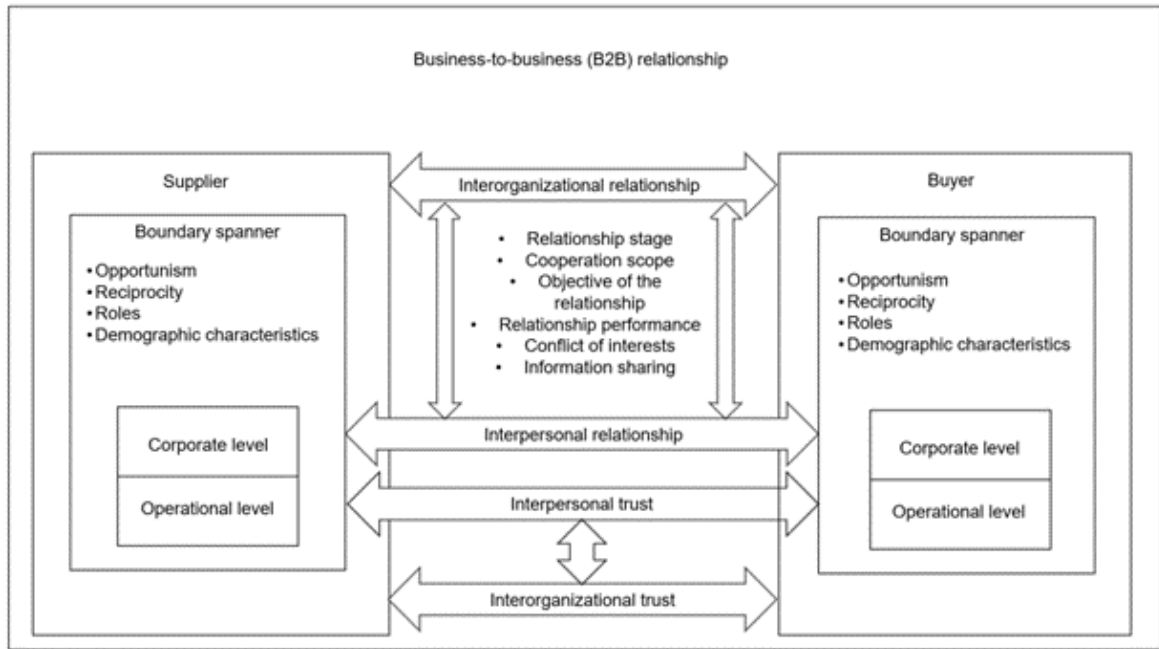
Business-to-business (B2B) relationship

Supplier

Boundary spanner

• Opportunism
• Reciprocity
• Roles
• Demographic characteristics

Corporate level

Operational level

Interorganizational relationship

• Relationship stage
• Cooperation scope
• Objective of the relationship
• Relationship performance
• Conflict of interests
• Information sharing

Interpersonal relationship

Interpersonal trust

Interorganizational trust

Buyer

Boundary spanner

• Opportunism
• Reciprocity
• Roles
• Demographic characteristics

Corporate level

Operational level